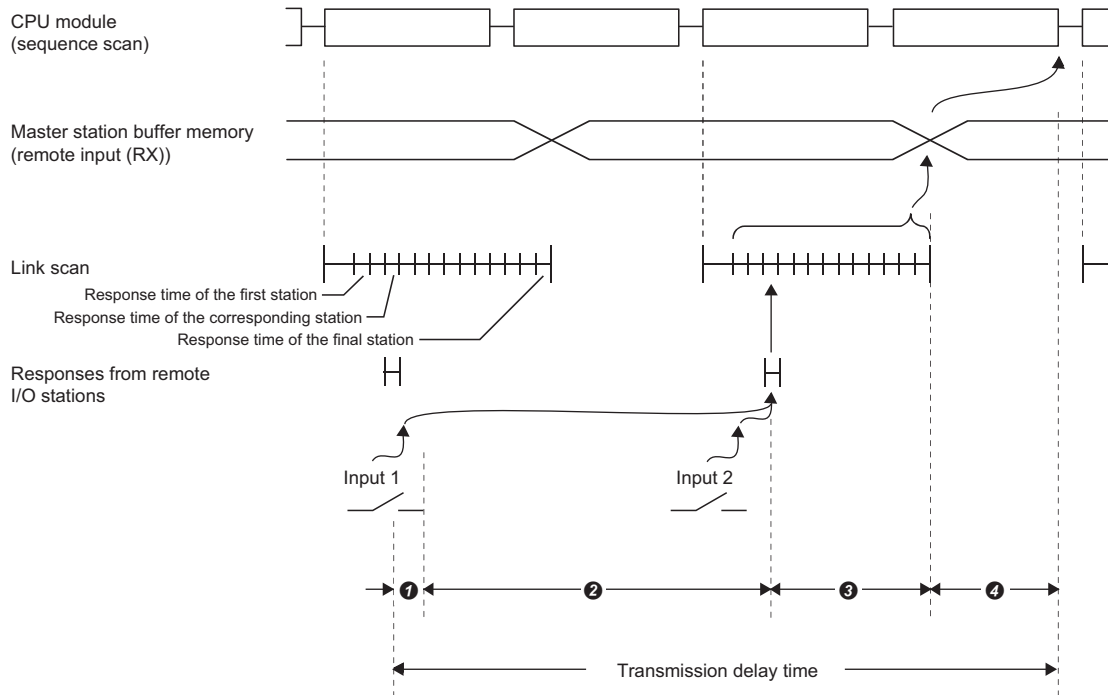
CPU module
(sequence scan)

Master station buffer memory
(remote input (RX))

Link scan

Response time of the first station

Response time of the corresponding station

Response time of the final station

Responses from remote I/O stations

Input 1

Input 2

❶

❷

❸

❹

Transmission delay time